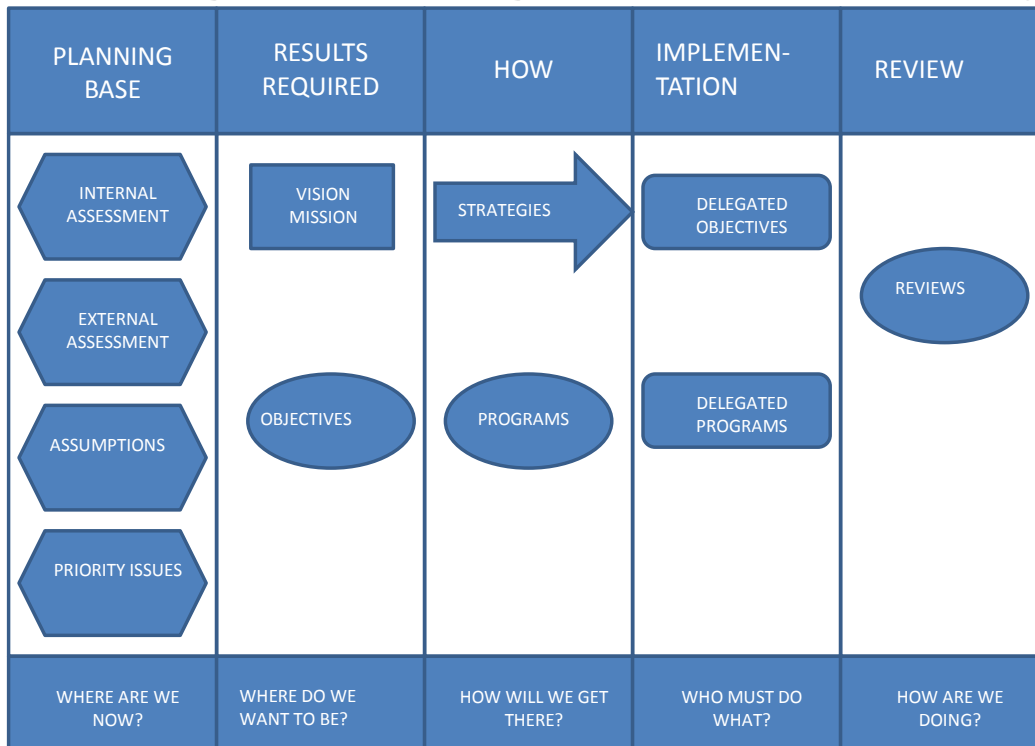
| PLANNING BASE | RESULTS REQUIRED | HOW | IMPLEMENTATION | REVIEW |
|---|---|---|---|---|
| INTERNAL ASSESSMENT<br>EXTERNAL ASSESSMENT<br>ASSUMPTIONS<br>PRIORITY ISSUES | VISION MISSION<br>OBJECTIVES | STRATEGIES<br>PROGRAMS | DELEGATED OBJECTIVES<br>DELEGATED PROGRAMS | REVIEWS |
| WHERE ARE WE NOW? | WHERE DO WE WANT TO BE? | HOW WILL WE GET THERE? | WHO MUST DO WHAT? | HOW ARE WE DOING? |